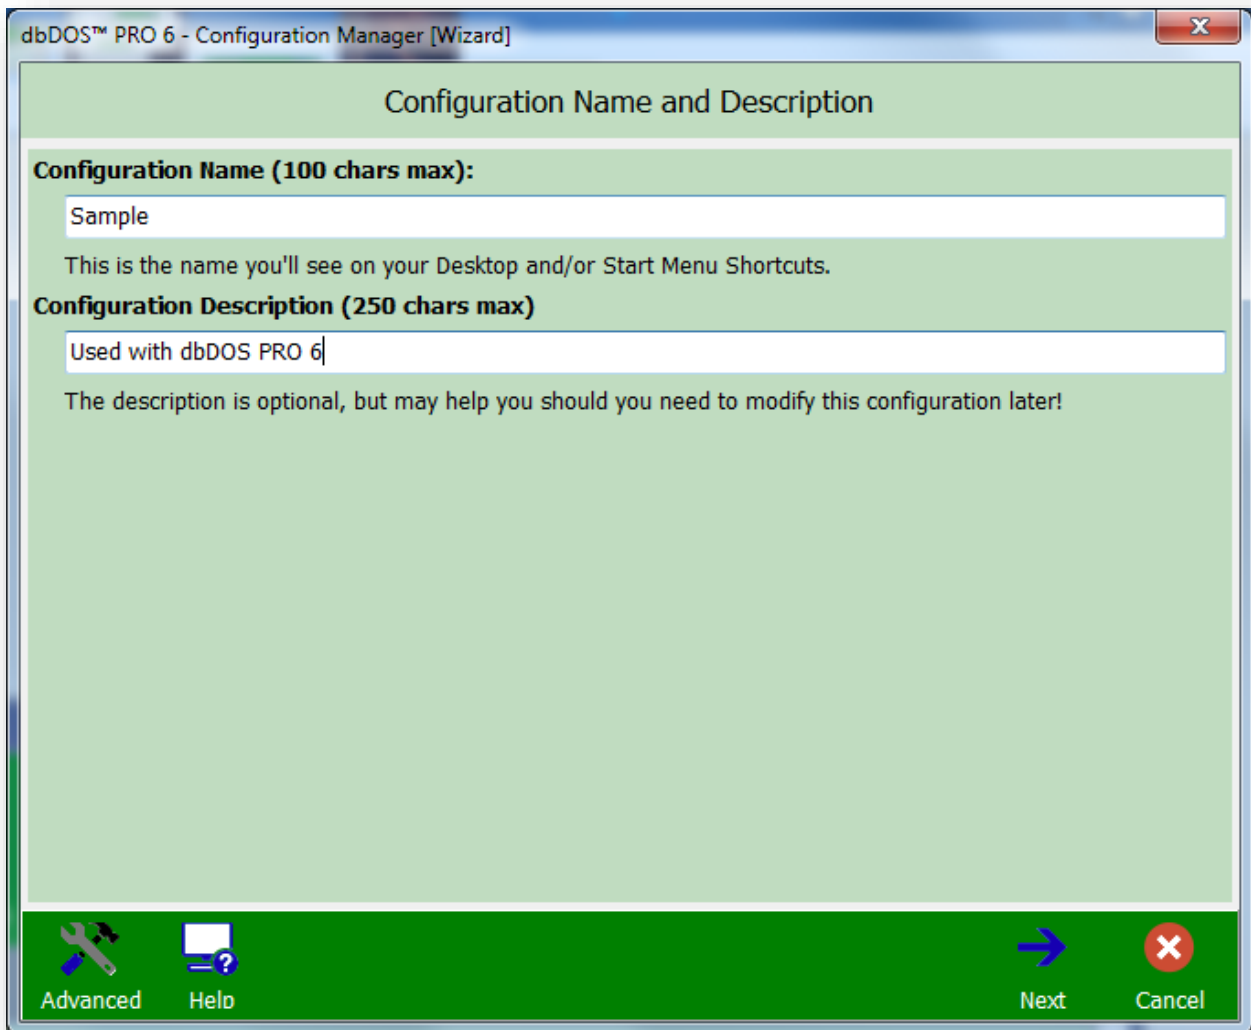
dbDOS™ PRO 6 - Configuration Manager [Wizard]

Configuration Name and Description

Configuration Name (100 chars max):

Sample

This is the name you'll see on your Desktop and/or Start Menu Shortcuts.

Configuration Description (250 chars max)

Used with dbDOS PRO 6

The description is optional, but may help you should you need to modify this configuration later!

Advanced
Help
Next
Cancel